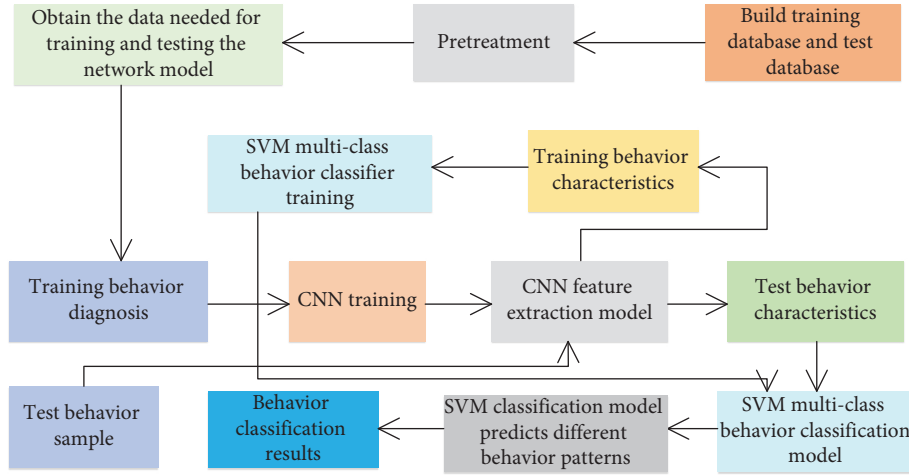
Build training database and test database

Pretreatment

Obtain the data needed for training and testing the network model

SVM multi-class behavior classifier training

Training behavior characteristics

Training behavior diagnosis

CNN training

CNN feature extraction model

Test behavior characteristics

Test behavior sample

Behavior classification results

SVM classification model predicts different behavior patterns

SVM multi-class behavior classification model